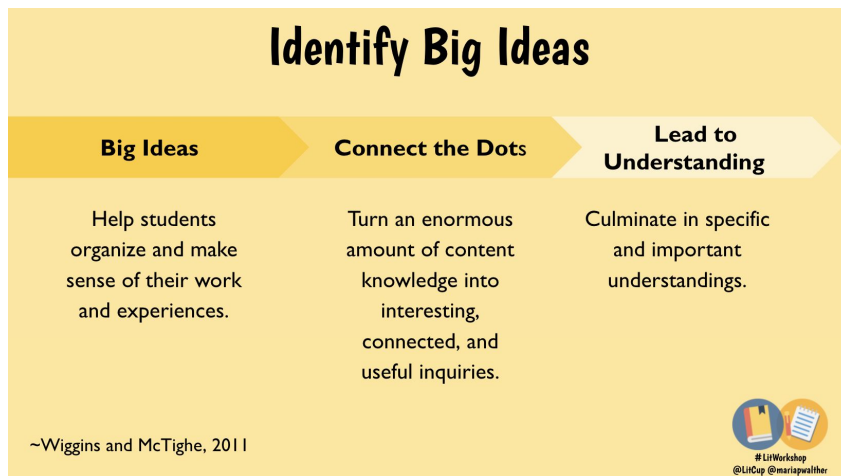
Identify Big Ideas

Big Ideas

Connect the Dots

Lead to Understanding

Help students organize and make sense of their work and experiences.

Turn an enormous amount of content knowledge into interesting, connected, and useful inquiries.

Culminate in specific and important understandings.

~Wiggins and McTighe, 2011

#LitWorkshop
@LitCup @mariapwalther